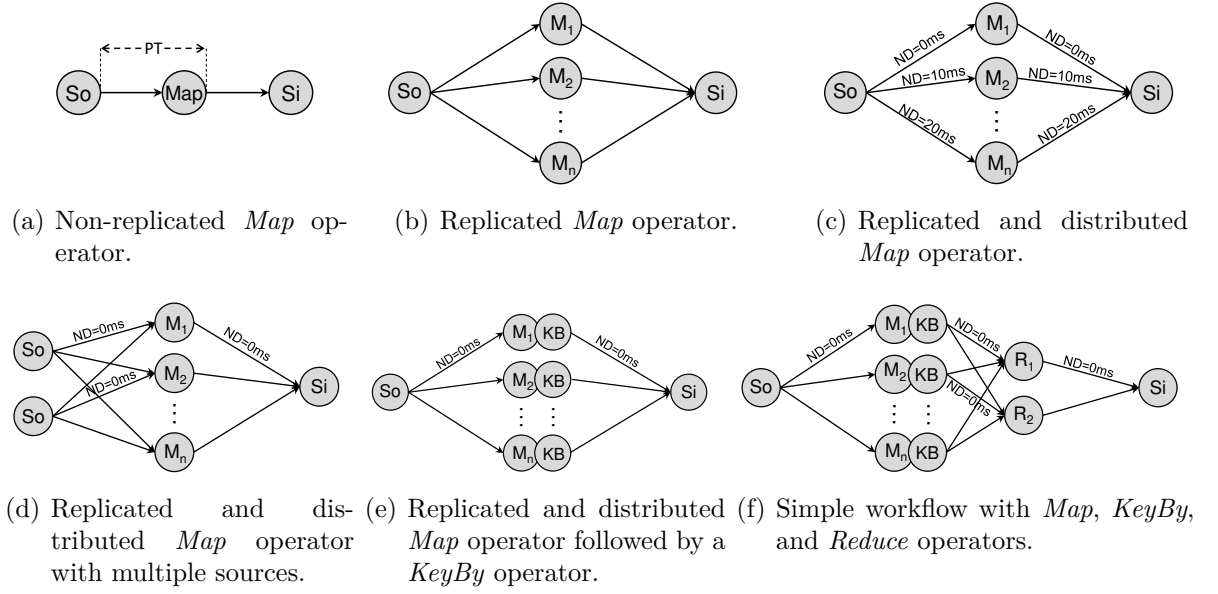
PT

So

Map

Si

(a) Non-replicated *Map* operator.

So

$M_1$

$M_2$

$M_n$

Si

(b) Replicated *Map* operator.

So

ND=0ms

ND=10ms

ND=20ms

$M_1$

$M_2$

$M_n$

ND=0ms

ND=10ms

ND=20ms

Si

(c) Replicated and distributed *Map* operator.

So

So

ND=0ms

ND=0ms

$M_1$

$M_2$

$M_n$

ND=0ms

Si

(d) Replicated and distributed *Map* operator with multiple sources.

So

ND=0ms

$M_1$ KB

$M_2$ KB

$M_n$ KB

ND=0ms

Si

(e) Replicated and distributed *Map* operator followed by a *KeyBy* operator.

So

ND=0ms

$M_1$ KB

$M_2$ KB

$M_n$ KB

ND=0ms

ND=0ms

$R_1$

$R_2$

ND=0ms

Si

(f) Simple workflow with *Map*, *KeyBy*, and *Reduce* operators.